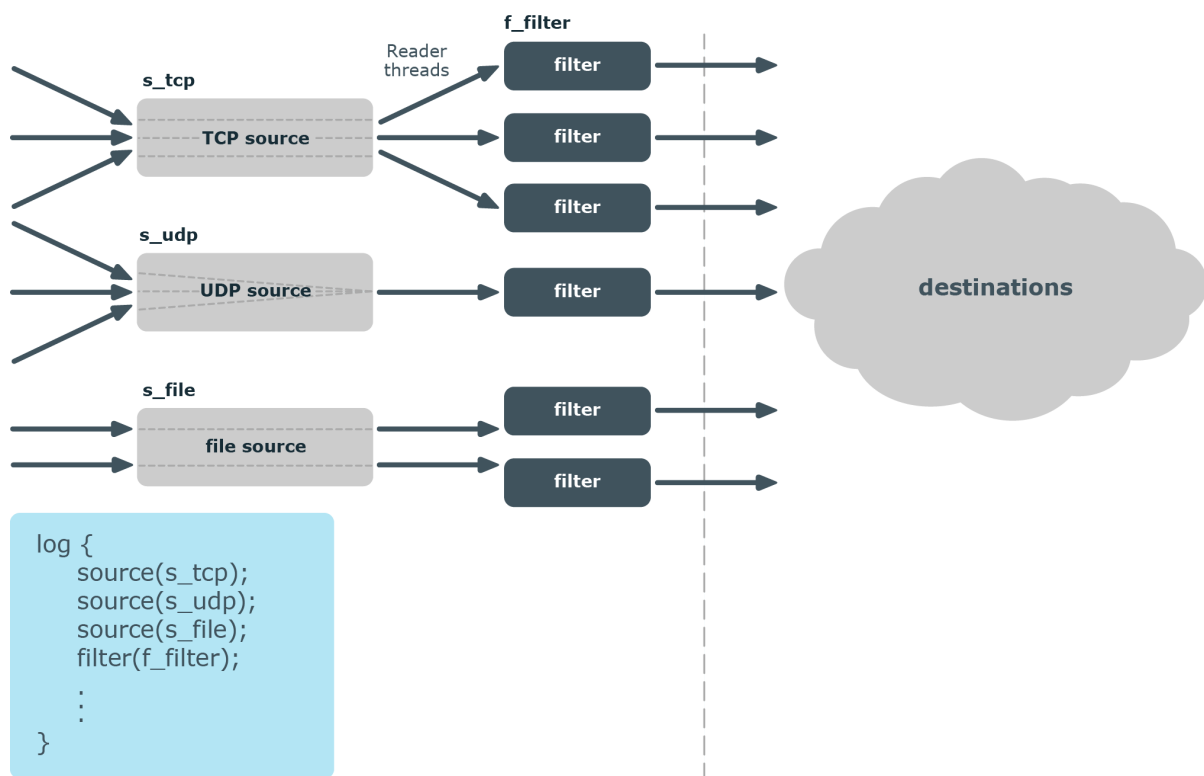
f_filter

Reader threads

s_tcp

TCP source

filter

filter

filter

s_udp

UDP source

filter

destinations

s_file

file source

filter

filter

log {
source(s_tcp);
source(s_udp);
source(s_file);
filter(f_filter);
:
:
}